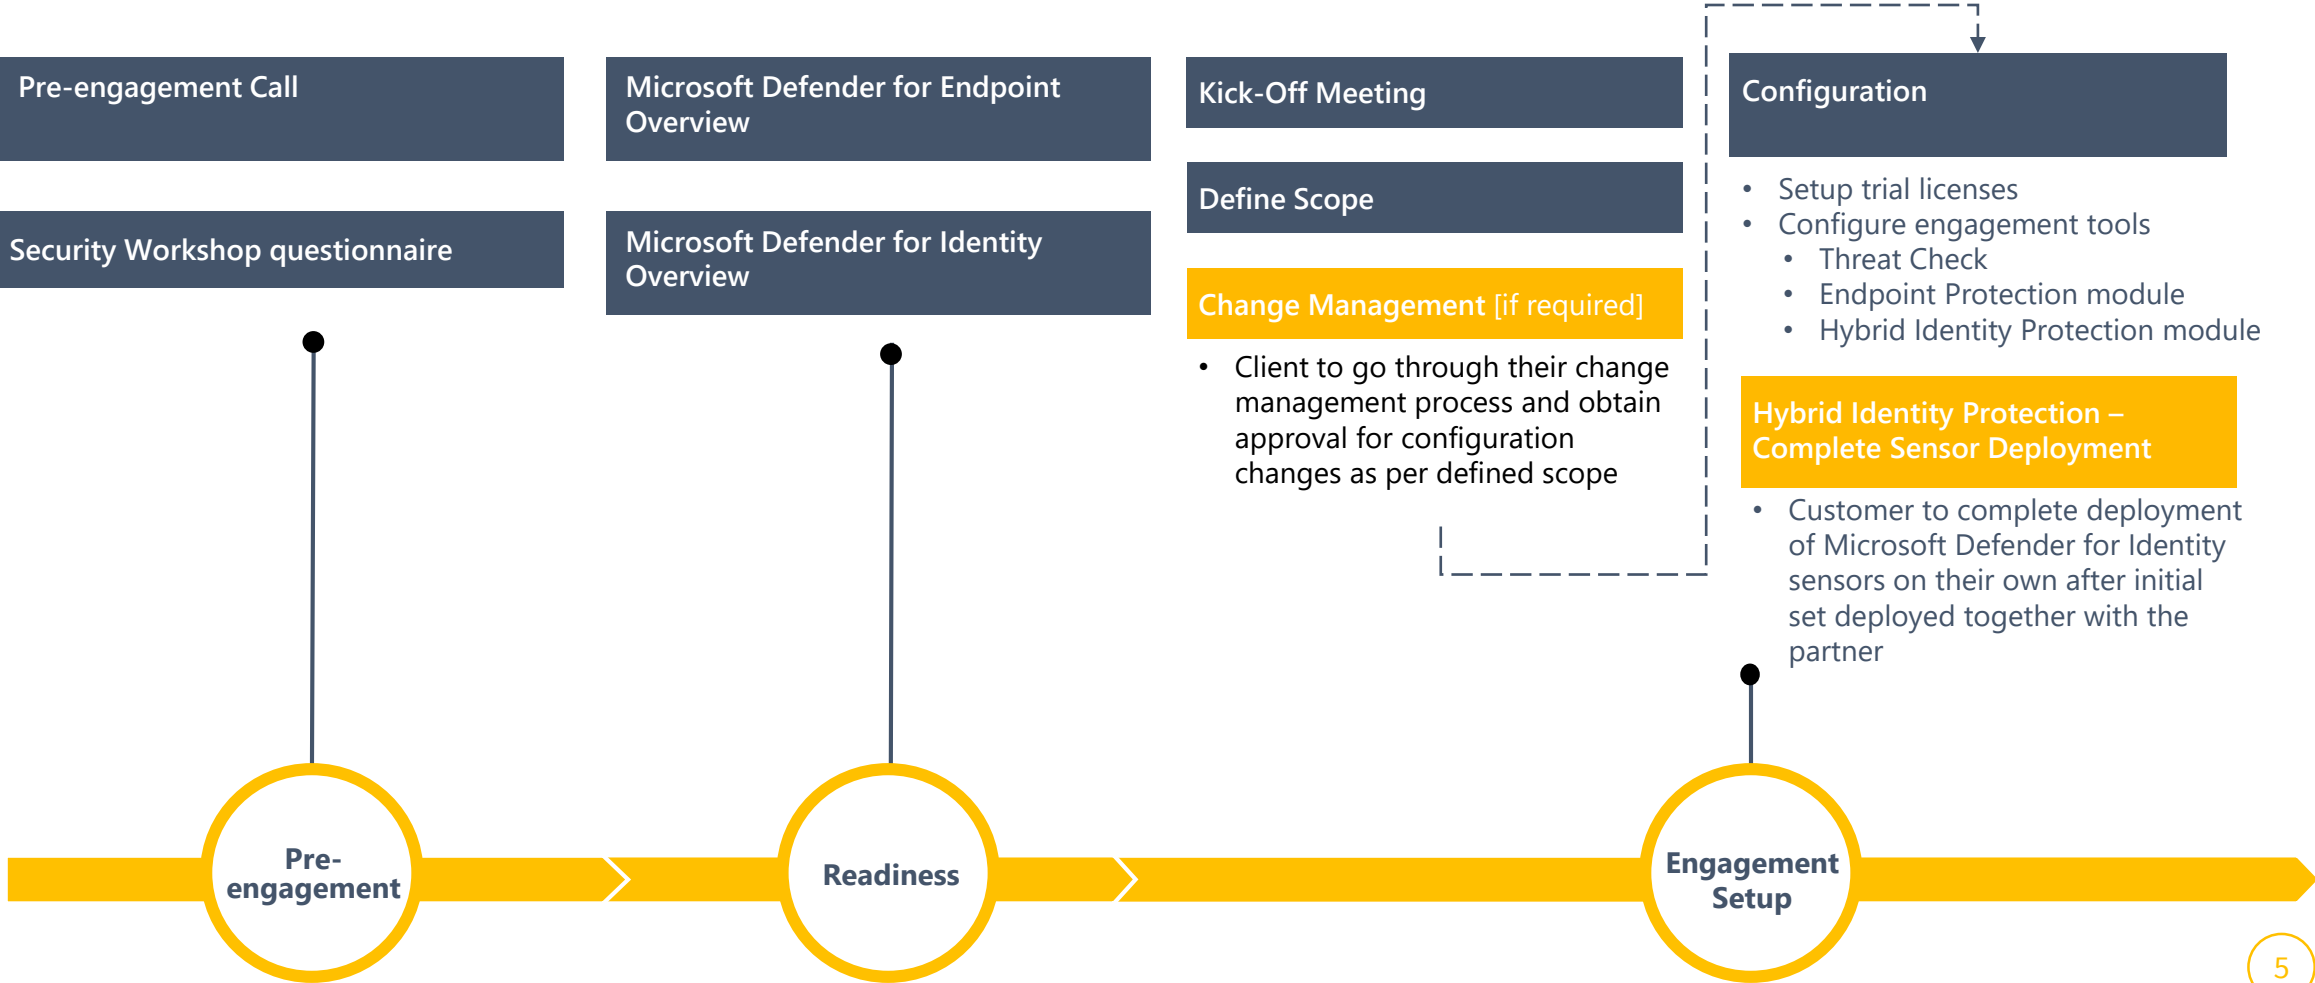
Pre-engagement Call

Security Workshop questionnaire

Microsoft Defender for Endpoint Overview

Microsoft Defender for Identity Overview

Kick-Off Meeting

Define Scope

Change Management [if required]

- Client to go through their change management process and obtain approval for configuration changes as per defined scope

Configuration

- Setup trial licenses
- Configure engagement tools
  - Threat Check
  - Endpoint Protection module
  - Hybrid Identity Protection module

Hybrid Identity Protection – Complete Sensor Deployment

- Customer to complete deployment of Microsoft Defender for Identity sensors on their own after initial set deployed together with the partner

Pre-engagement

Readiness

Engagement Setup

5